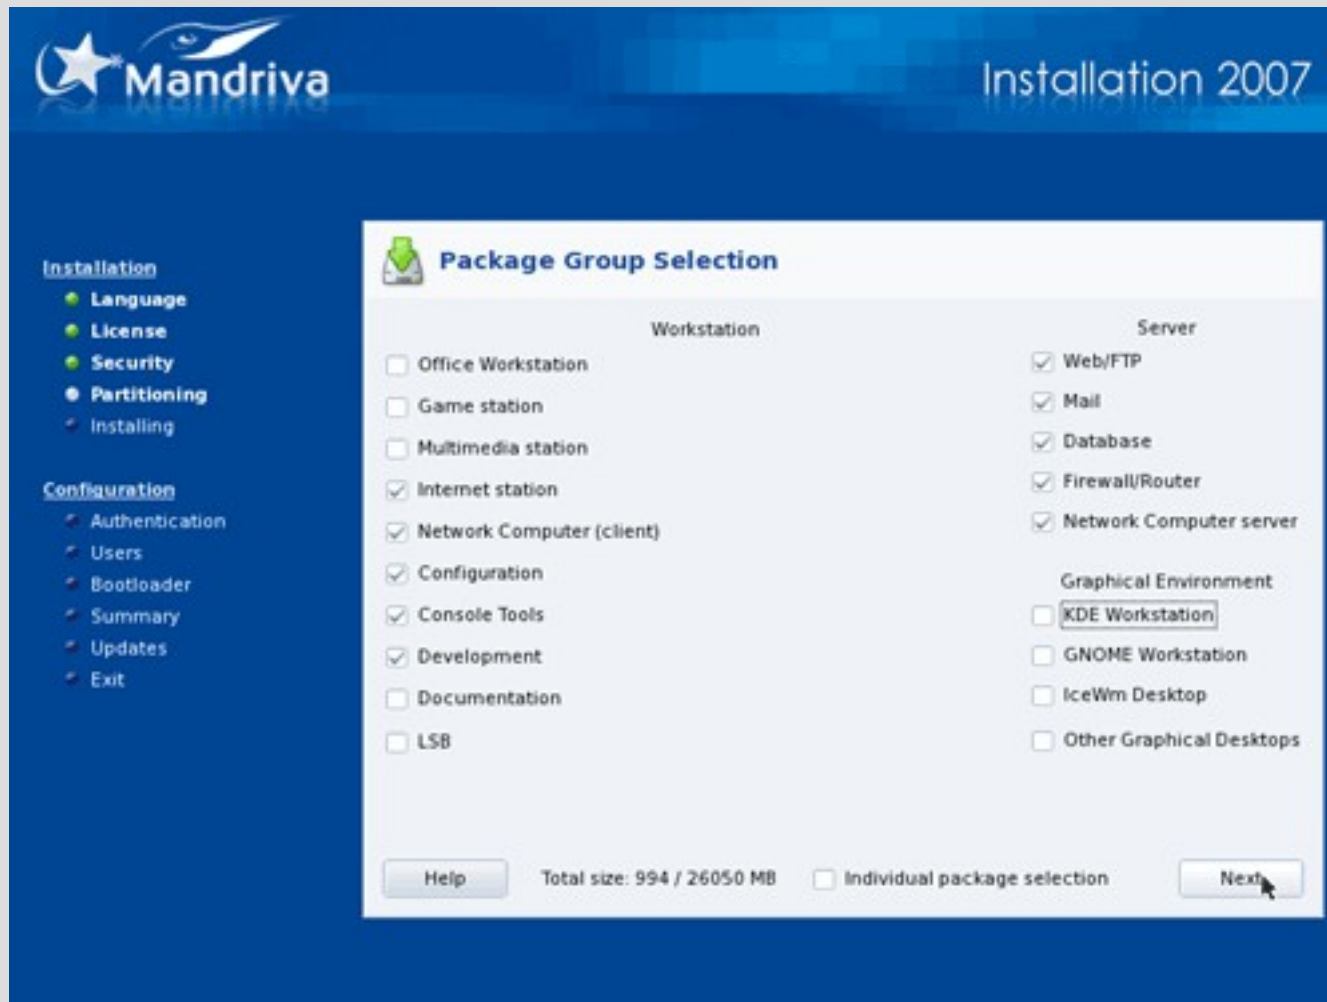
Mandriva

Installation 2007

Installation
Language
License
Security
Partitioning
Installing

Configuration
Authentication
Users
Bootloader
Summary
Updates
Exit

Package Group Selection

Workstation
Office Workstation
Game station
Multimedia station
Internet station
Network Computer (client)
Configuration
Console Tools
Development
Documentation
LSB

Server
Web/FTP
Mail
Database
Firewall/Router
Network Computer server

Graphical Environment
KDE Workstation
GNOME Workstation
IceWm Desktop
Other Graphical Desktops

Help
Total size: 994 / 26050 MB
Individual package selection
Next